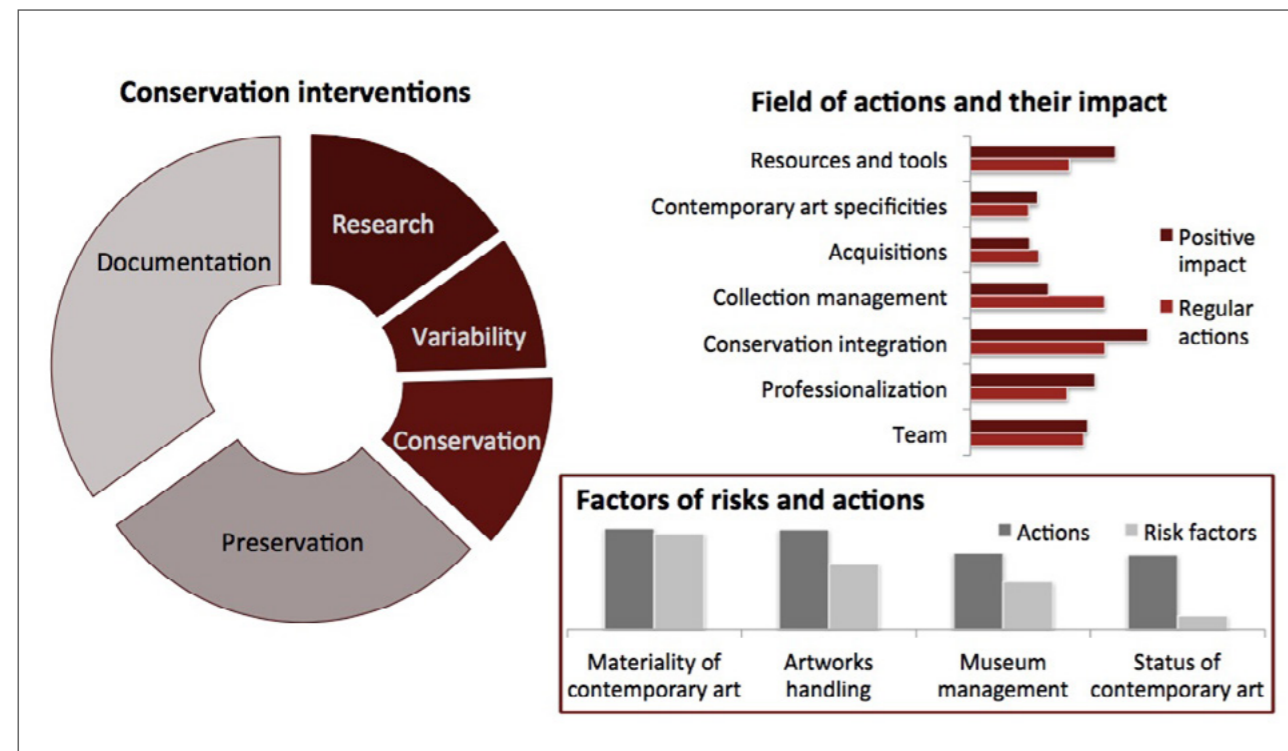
Conservation interventions

Research
Variability
Conservation
Preservation
Documentation

Field of actions and their impact

Resources and tools
Contemporary art specificities
Acquisitions
Collection management
Conservation integration
Professionalization
Team

Positive impact
Regular actions

Factors of risks and actions

Actions
Risk factors

Materiality of contemporary art
Artworks handling
Museum management
Status of contemporary art